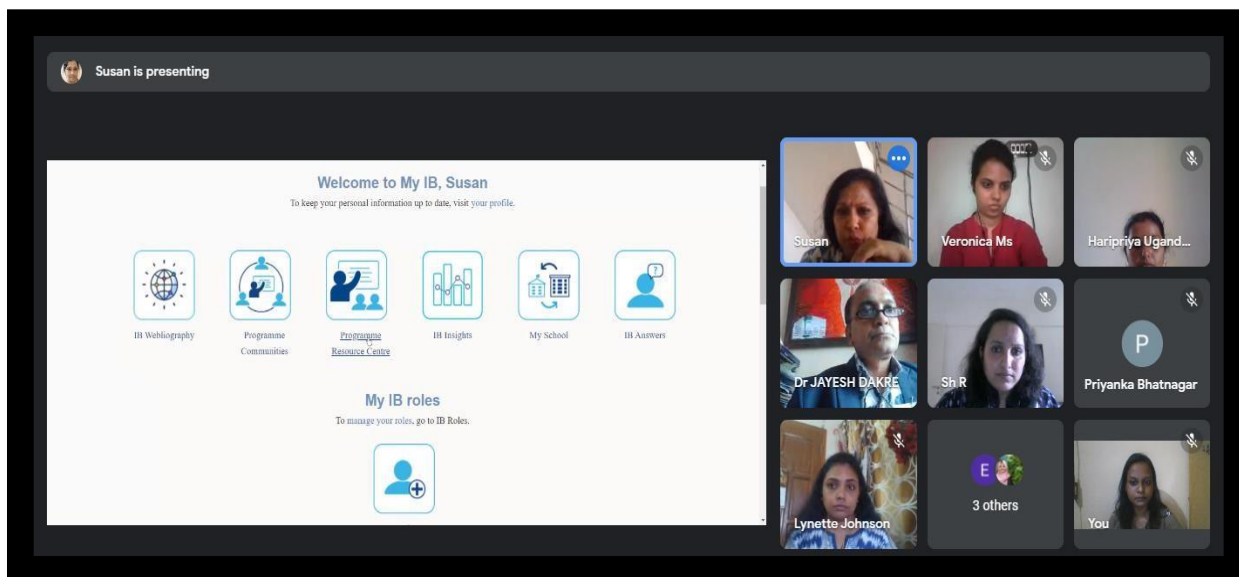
Susan is presenting

Welcome to My IB, Susan

To keep your personal information up to date, visit your profile.

IB Webliography

Programme Communities

Programme Resource Centre

IB Insights

My School

IB Answers

My IB roles

To manage your roles, go to IB Roles.

Susan

Veronica Ms

Haripriya Ugand...

Dr JAYESH DAKRE

Sh R

P

Priyanka Bhatnagar

Lynette Johnson

E

3 others

You